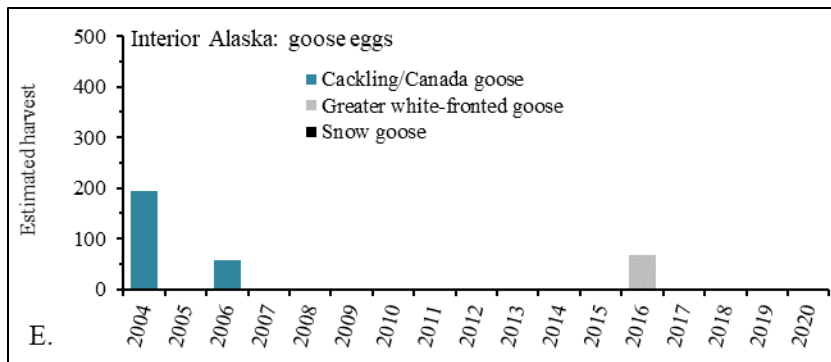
Interior Alaska: goose eggs

Cackling/Canada goose
Greater white-fronted goose
Snow goose

Estimated harvest

500
400
300
200
100
0

2004
2005
2006
2007
2008
2009
2010
2011
2012
2013
2014
2015
2016
2017
2018
2019
2020

E.